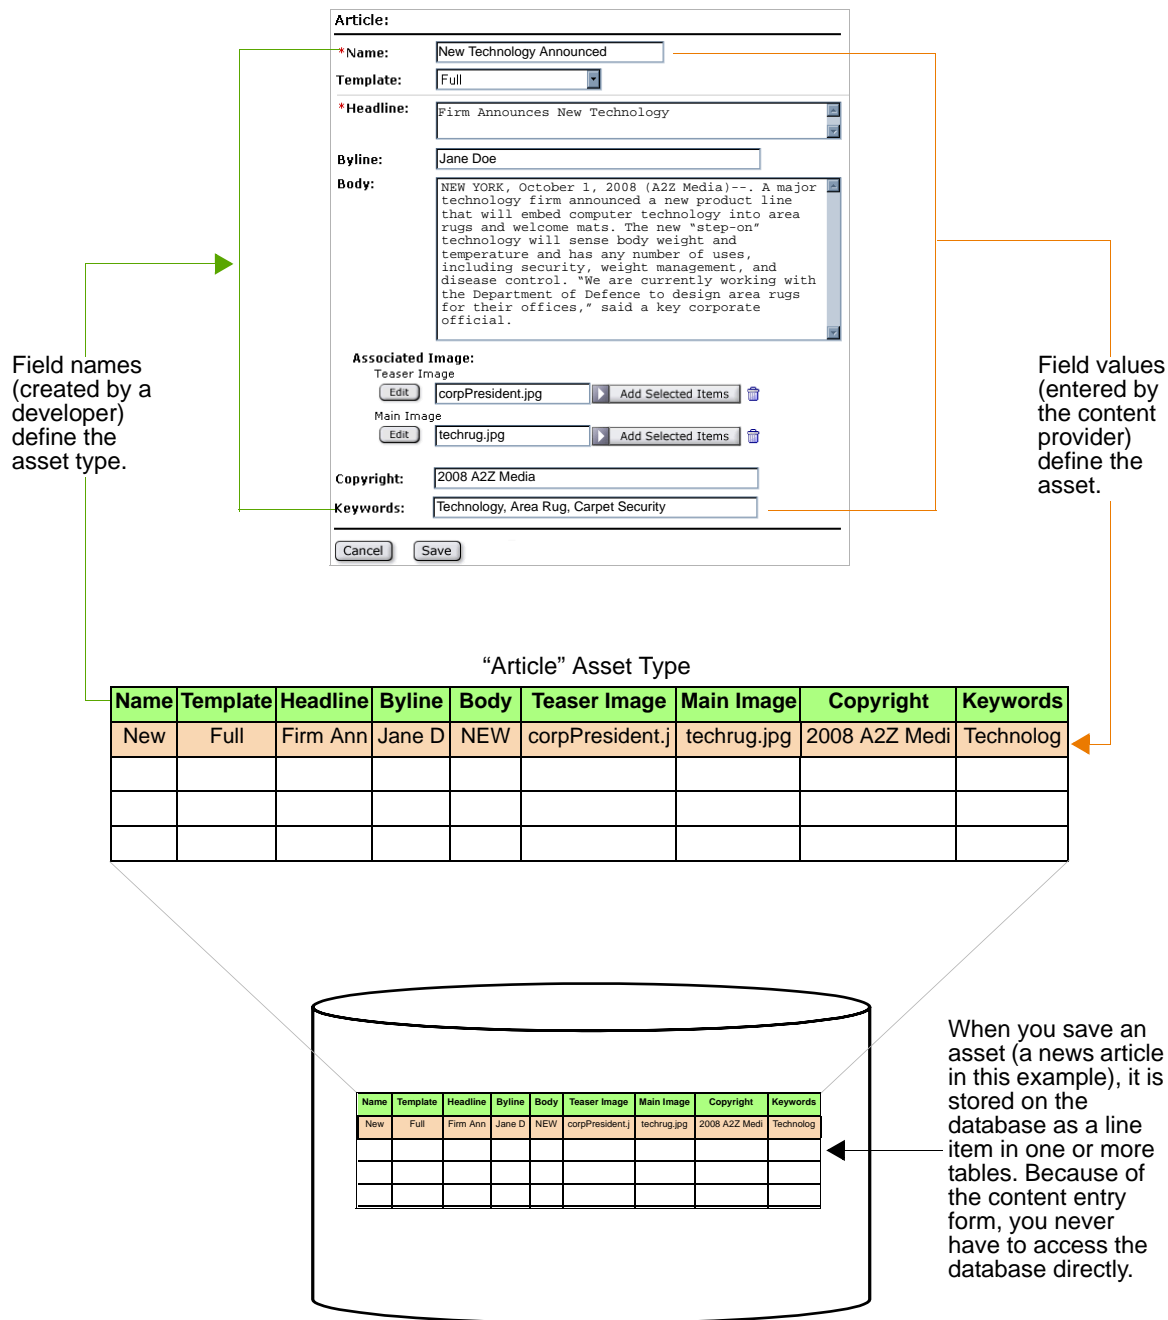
Article:

*Name: New Technology Announced

Template: Full

*Headline: Firm Announces New Technology

Byline: Jane Doe

Body: NEW YORK, October 1, 2008 (A2Z Media)--. A major technology firm announced a new product line that will embed computer technology into area rugs and welcome mats. The new "step-on" technology will sense body weight and temperature and has any number of uses, including security, weight management, and disease control. "We are currently working with the Department of Defence to design area rugs for their offices," said a key corporate official.

Associated Image:
Teaser Image
Edit corpPresident.jpg Add Selected Items
Main Image
Edit techrug.jpg Add Selected Items

Copyright: 2008 A2Z Media

Keywords: Technology, Area Rug, Carpet Security

Cancel Save

Field names (created by a developer) define the asset type.

Field values (entered by the content provider) define the asset.

"Article" Asset Type

| Name | Template | Headline | Byline | Body | Teaser Image | Main Image | Copyright | Keywords |
|---|---|---|---|---|---|---|---|---|
| New | Full | Firm Ann | Jane D | NEW | corpPresident.j | techrug.jpg | 2008 A2Z Medi | Technolog |
| | | | | | | | | |
| | | | | | | | | |
| | | | | | | | | |

| Name | Template | Headline | Byline | Body | Teaser Image | Main Image | Copyright | Keywords |
|---|---|---|---|---|---|---|---|---|
| New | Full | Firm Ann | Jane D | NEW | corpPresident.j | techrug.jpg | 2008 A2Z Medi | Technolog |
| | | | | | | | | |
| | | | | | | | | |
| | | | | | | | | |

When you save an asset (a news article in this example), it is stored on the database as a line item in one or more tables. Because of the content entry form, you never have to access the database directly.